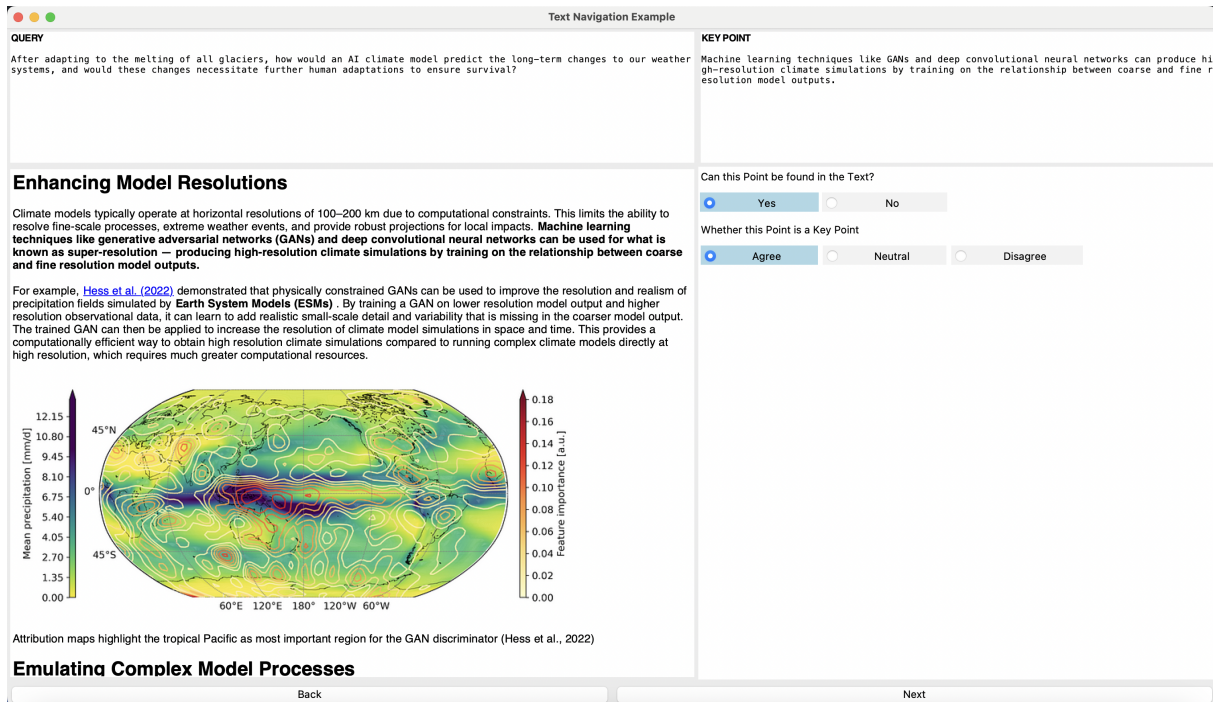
Text Navigation Example

QUERY

After adapting to the melting of all glaciers, how would an AI climate model predict the long-term changes to our weather systems, and would these changes necessitate further human adaptations to ensure survival?

KEY POINT

Machine learning techniques like GANs and deep convolutional neural networks can produce high-resolution climate simulations by training on the relationship between coarse and fine resolution model outputs.

Enhancing Model Resolutions

Climate models typically operate at horizontal resolutions of 100–200 km due to computational constraints. This limits the ability to resolve fine-scale processes, extreme weather events, and provide robust projections for local impacts. **Machine learning techniques like generative adversarial networks (GANs) and deep convolutional neural networks can be used for what is known as super-resolution — producing high-resolution climate simulations by training on the relationship between coarse and fine resolution model outputs.**

For example, Hess et al. (2022) demonstrated that physically constrained GANs can be used to improve the resolution and realism of precipitation fields simulated by **Earth System Models (ESMs)** . By training a GAN on lower resolution model output and higher resolution observational data, it can learn to add realistic small-scale detail and variability that is missing in the coarser model output. The trained GAN can then be applied to increase the resolution of climate model simulations in space and time. This provides a computationally efficient way to obtain high resolution climate simulations compared to running complex climate models directly at high resolution, which requires much greater computational resources.

Mean precipitation [mm/d]
12.15
10.80
9.45
8.10
6.75
5.40
4.05
2.70
1.35
0.00
45°N
0°
45°S
60°E 120°E 180° 120°W 60°W
Feature importance [a.u.]
0.18
0.16
0.14
0.12
0.10
0.08
0.06
0.04
0.02
0.00

Attribution maps highlight the tropical Pacific as most important region for the GAN discriminator (Hess et al., 2022)

Emulating Complex Model Processes

Can this Point be found in the Text?
Yes
No
Whether this Point is a Key Point
Agree
Neutral
Disagree

Back
Next